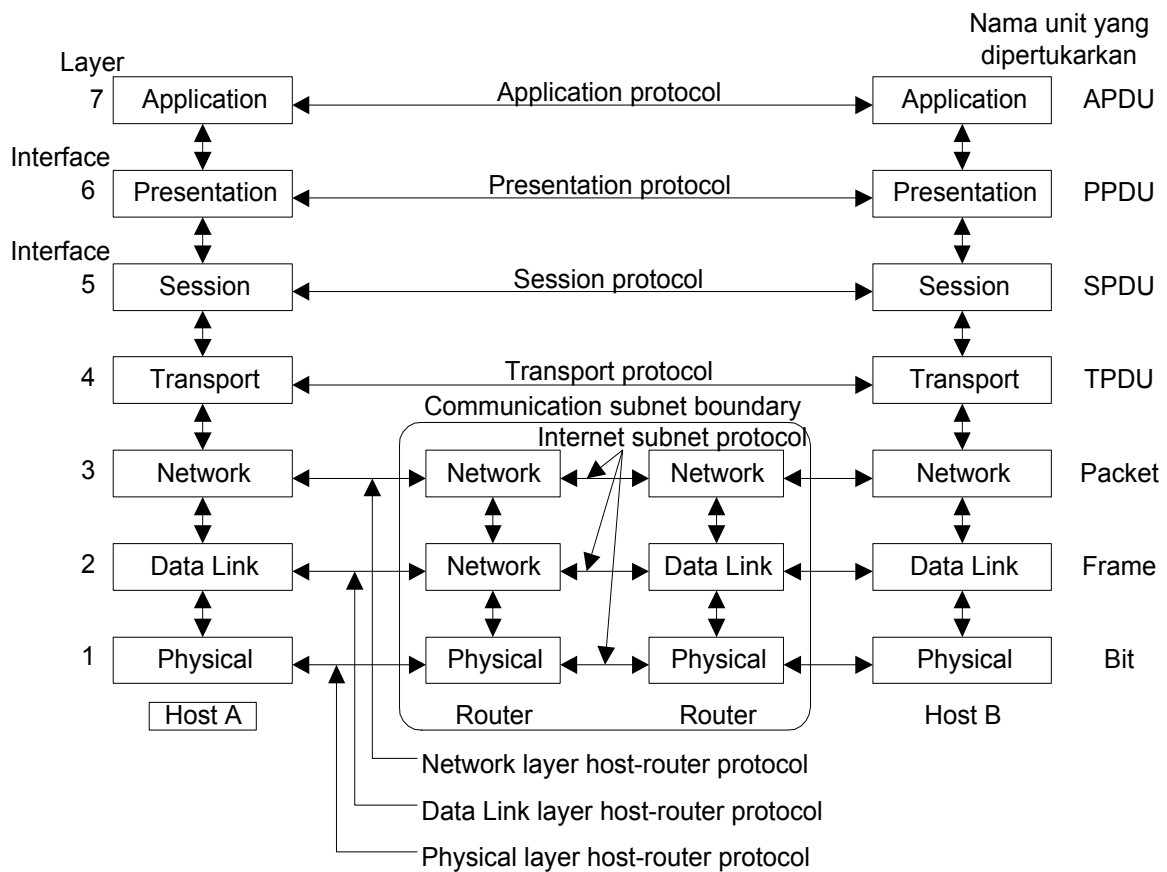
Nama unit yang dipertukarkan

Layer

7 Application
Application protocol
Application
APDU

Interface

6 Presentation
Presentation protocol
Presentation
PPDU

Interface

5 Session
Session protocol
Session
SPDU

4 Transport
Transport protocol
Transport
TPDU

Communication subnet boundary

Internet subnet protocol

3 Network
Network
Network
Network
Packet

2 Data Link
Network
Data Link
Data Link
Frame

1 Physical
Physical
Physical
Physical
Bit

Host A
Router
Router
Host B

Network layer host-router protocol

Data Link layer host-router protocol

Physical layer host-router protocol